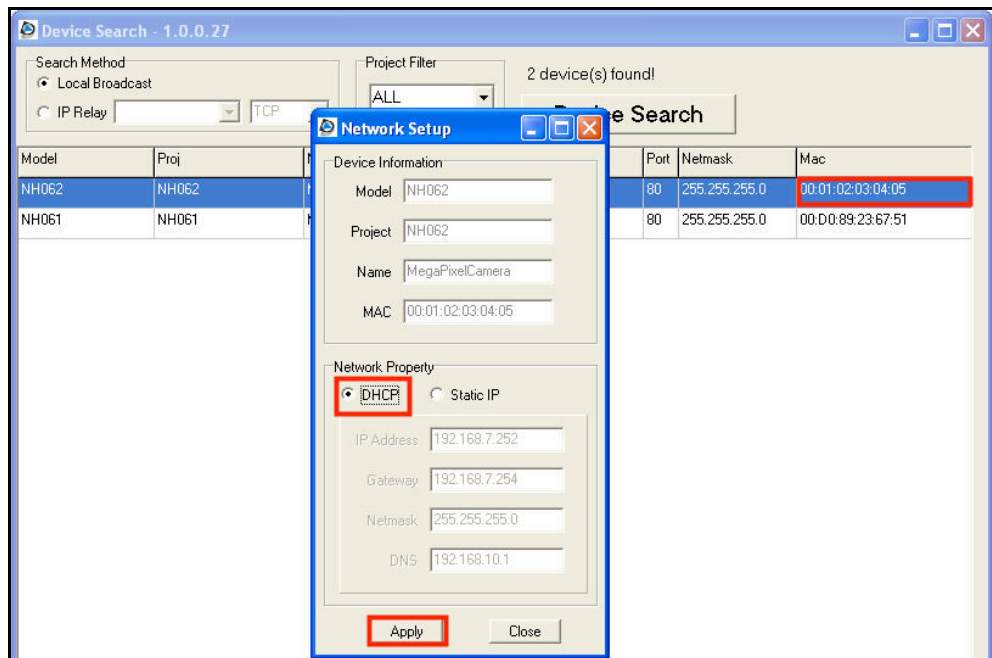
Device Search - 1.0.0.27

Search Method
Local Broadcast
IP Relay
TCP

Project Filter
ALL

2 device(s) found!

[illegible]e Search

| Model | Proj | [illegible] | Port | Netmask | Mac |
|---|---|---|---|---|---|
| NH062 | NH062 | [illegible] | 80 | 255.255.255.0 | 00:01:02:03:04:05 |
| NH061 | NH061 | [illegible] | 80 | 255.255.255.0 | 00:D0:89:23:67:51 |

Network Setup

Device Information
Model NH062
Project NH062
Name MegaPixelCamera
MAC 00:01:02:03:04:05

Network Property
DHCP
Static IP
IP Address 192.168.7.252
Gateway 192.168.7.254
Netmask 255.255.255.0
DNS 192.168.10.1

Apply
Close